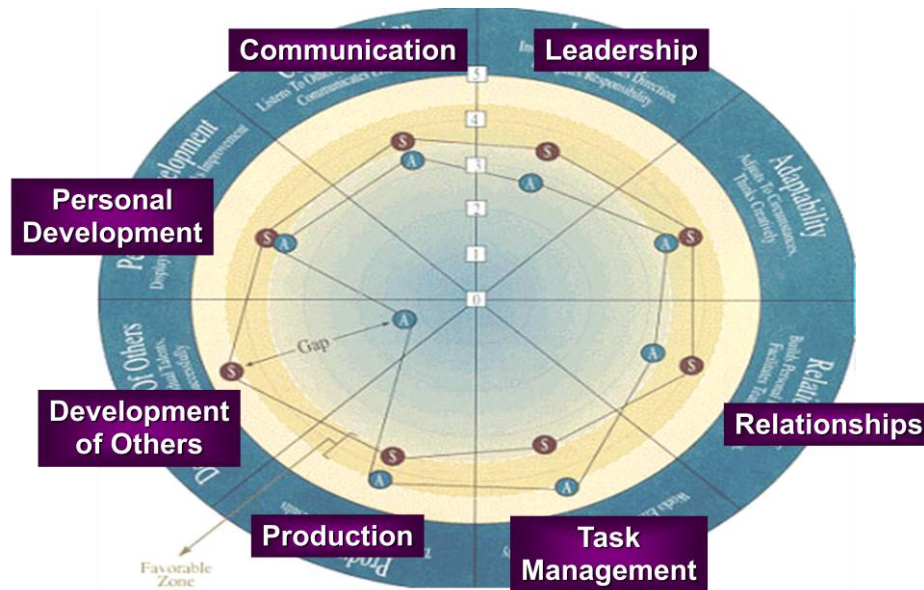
Communication

Leadership

Personal Development

Development of Others

Production

Task Management

Relationships

Adaptability

Adjusts to Circumstances, Tasks Creatively

5

4

3

2

1

0

Gap

Favorable Zone